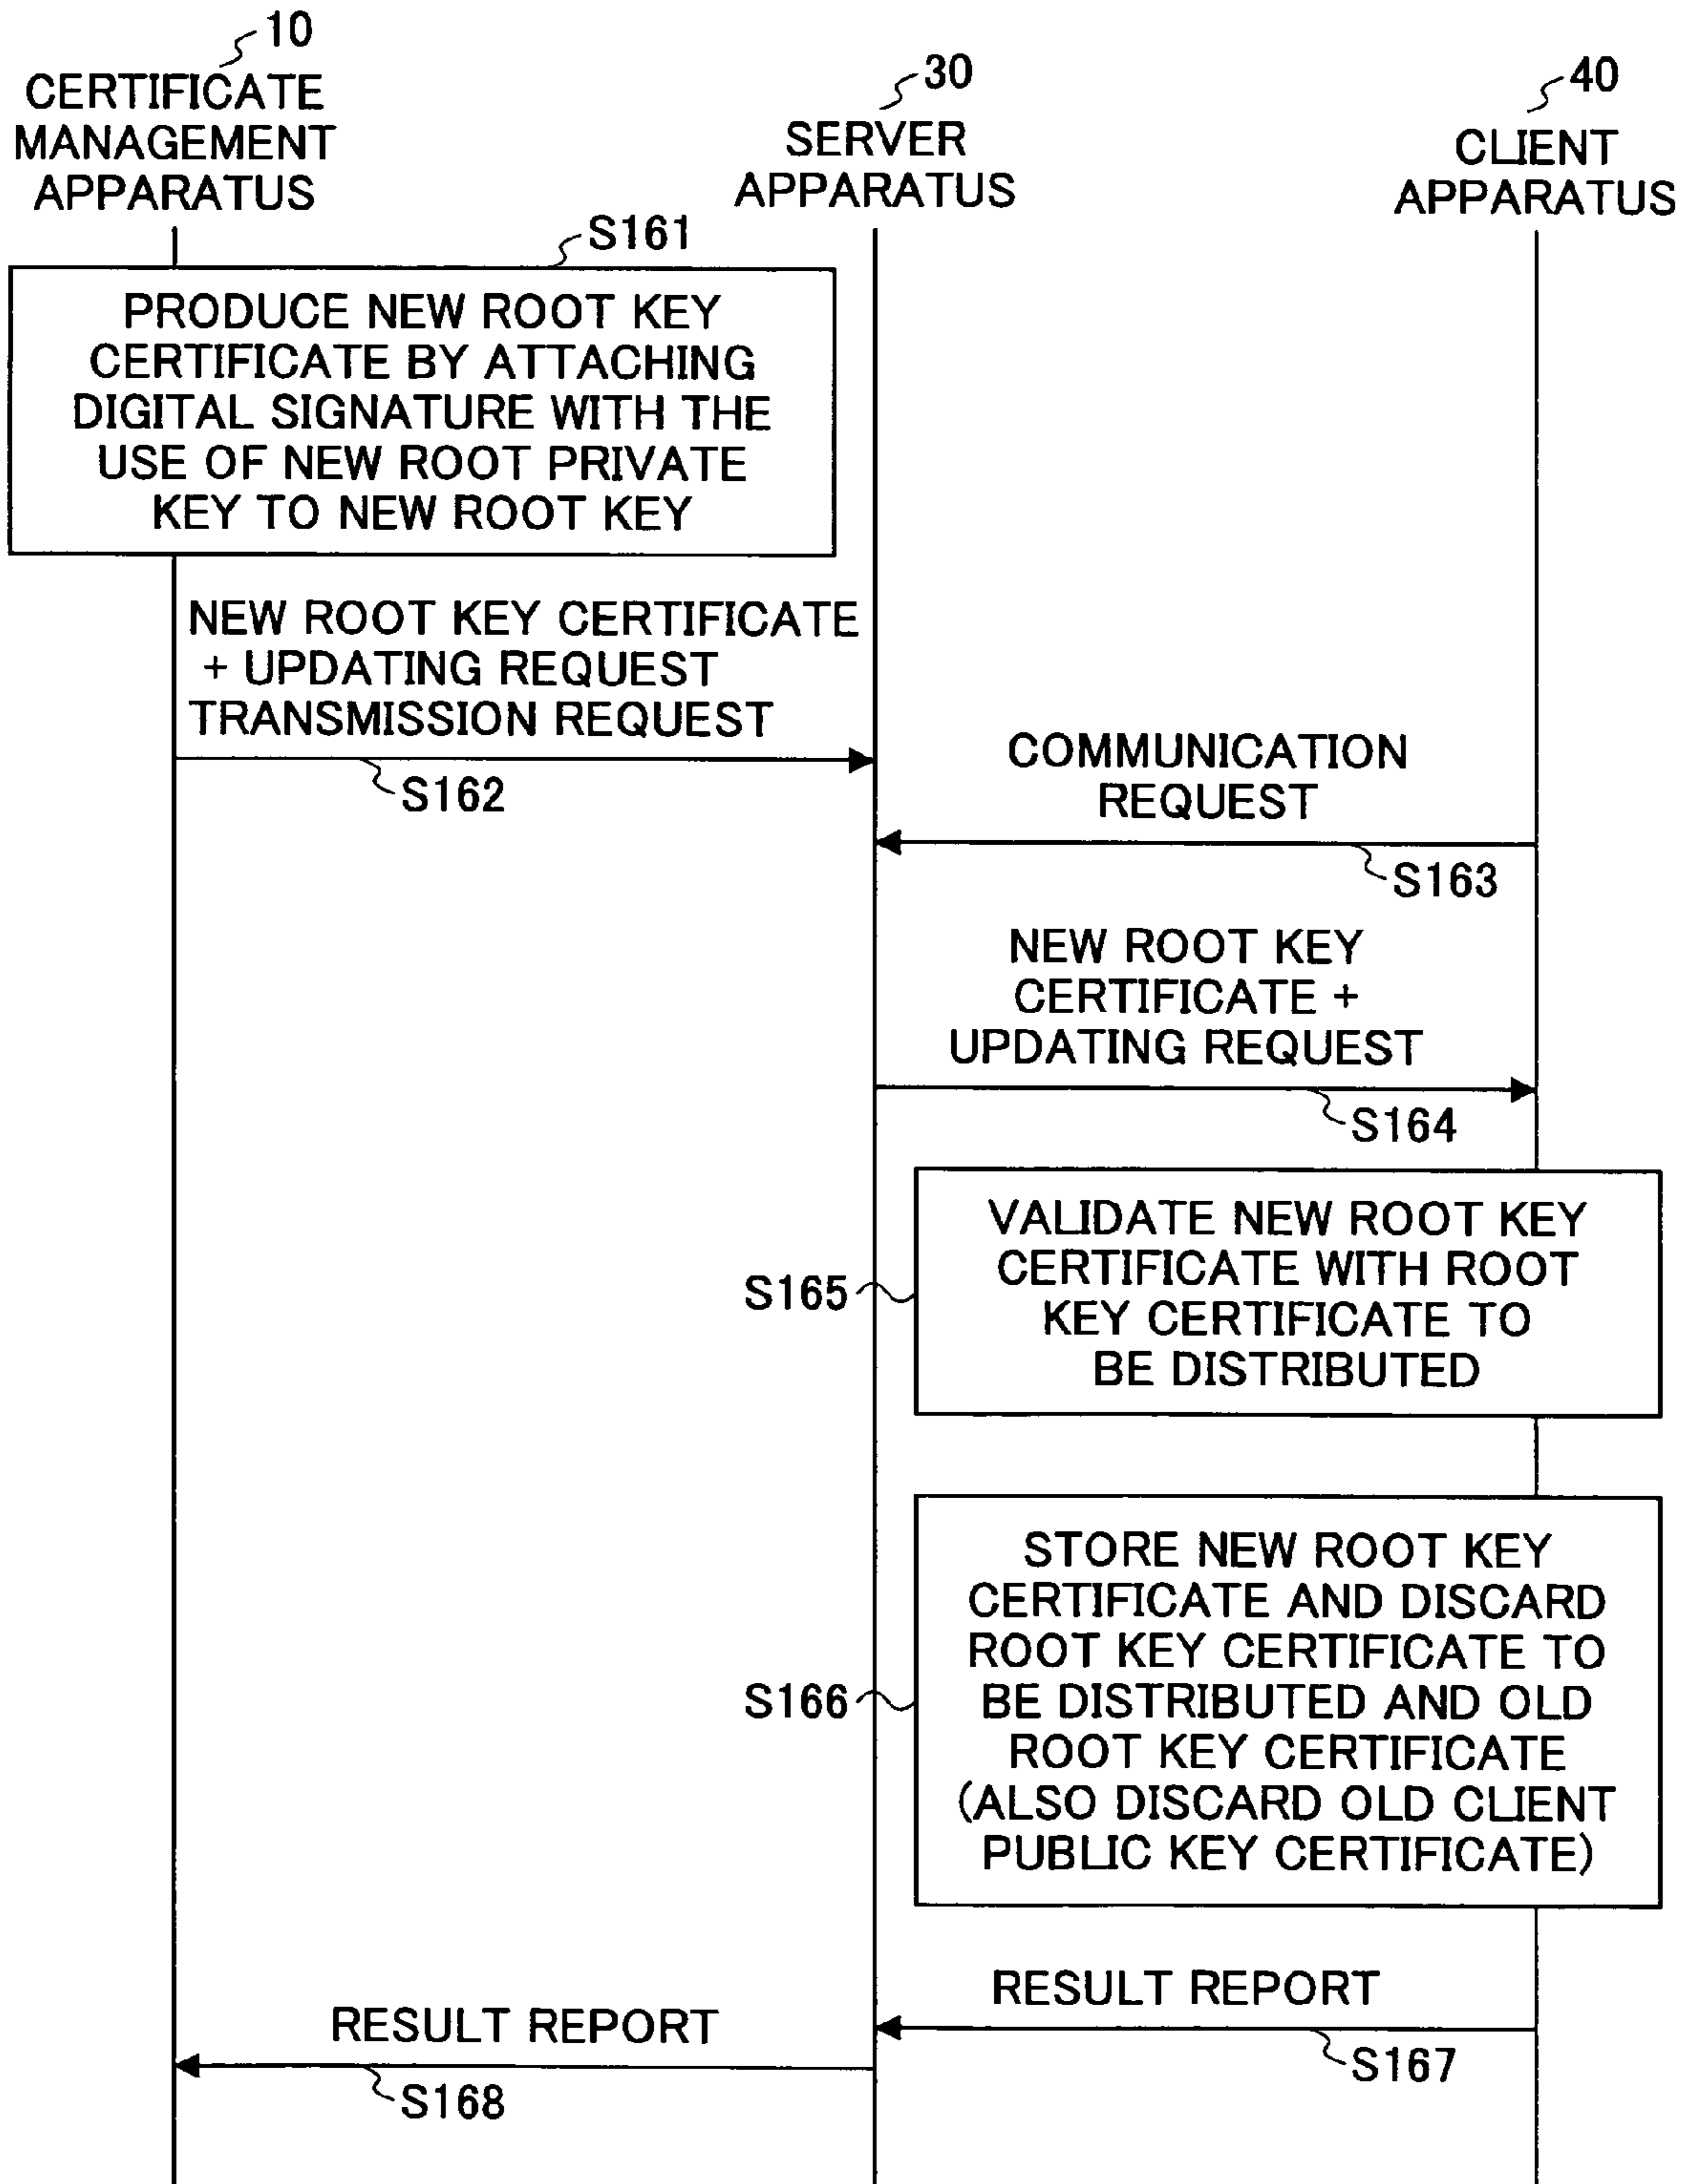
10
CERTIFICATE MANAGEMENT APPARATUS

30
SERVER APPARATUS

40
CLIENT APPARATUS

S161
PRODUCE NEW ROOT KEY CERTIFICATE BY ATTACHING DIGITAL SIGNATURE WITH THE USE OF NEW ROOT PRIVATE KEY TO NEW ROOT KEY

NEW ROOT KEY CERTIFICATE + UPDATING REQUEST TRANSMISSION REQUEST
S162

COMMUNICATION REQUEST
S163

NEW ROOT KEY CERTIFICATE + UPDATING REQUEST
S164

S165
VALIDATE NEW ROOT KEY CERTIFICATE WITH ROOT KEY CERTIFICATE TO BE DISTRIBUTED

S166
STORE NEW ROOT KEY CERTIFICATE AND DISCARD ROOT KEY CERTIFICATE TO BE DISTRIBUTED AND OLD ROOT KEY CERTIFICATE (ALSO DISCARD OLD CLIENT PUBLIC KEY CERTIFICATE)

RESULT REPORT
S167

RESULT REPORT
S168